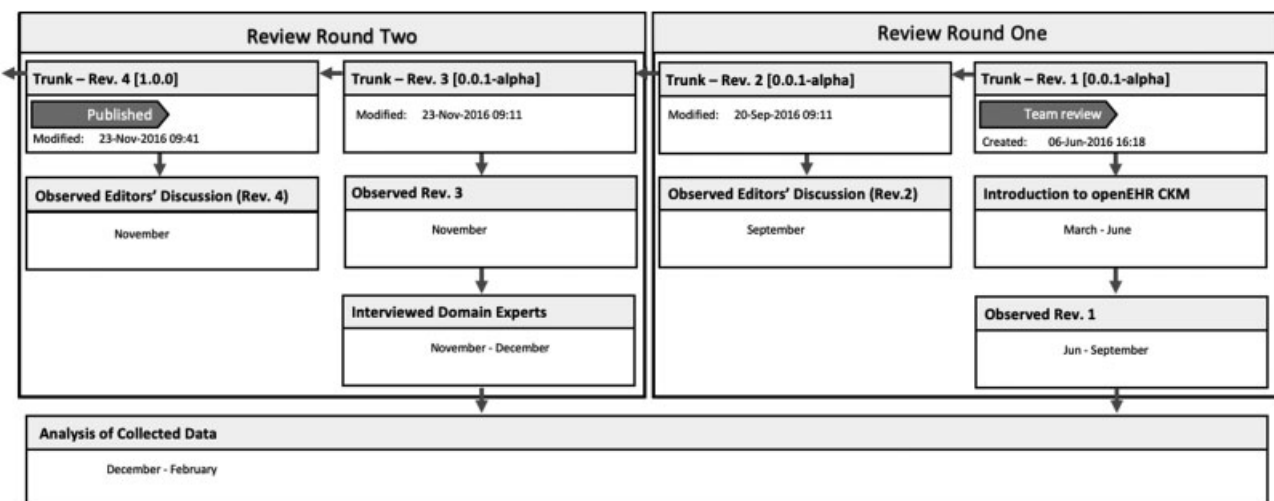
Review Round Two

Trunk – Rev. 4 [1.0.0]
Published
Modified: 23-Nov-2016 09:41

Observed Editors' Discussion (Rev. 4)
November

Trunk – Rev. 3 [0.0.1-alpha]
Modified: 23-Nov-2016 09:11

Observed Rev. 3
November

Interviewed Domain Experts
November - December

Review Round One

Trunk – Rev. 2 [0.0.1-alpha]
Modified: 20-Sep-2016 09:11

Observed Editors' Discussion (Rev.2)
September

Trunk – Rev. 1 [0.0.1-alpha]
Team review
Created: 06-Jun-2016 16:18

Introduction to openEHR CKM
March - June

Observed Rev. 1
Jun - September

Analysis of Collected Data
December - February